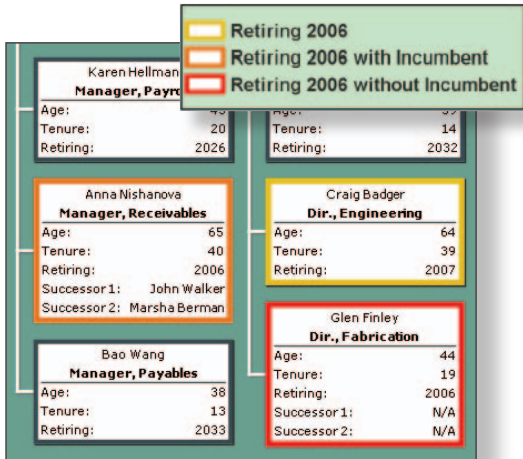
Retiring 2006
Retiring 2006 with Incumbent
Retiring 2006 without Incumbent

Karen Hellman
Manager, Payro
Age: 45
Tenure: 20
Retiring: 2026

Age: 39
Tenure: 14
Retiring: 2032

Anna Nishanova
Manager, Receivables
Age: 65
Tenure: 40
Retiring: 2006
Successor 1: John Walker
Successor 2: Marsha Berman

Craig Badger
Dir., Engineering
Age: 64
Tenure: 39
Retiring: 2007

Bao Wang
Manager, Payables
Age: 38
Tenure: 13
Retiring: 2033

Glen Finley
Dir., Fabrication
Age: 44
Tenure: 19
Retiring: 2006
Successor 1: N/A
Successor 2: N/A